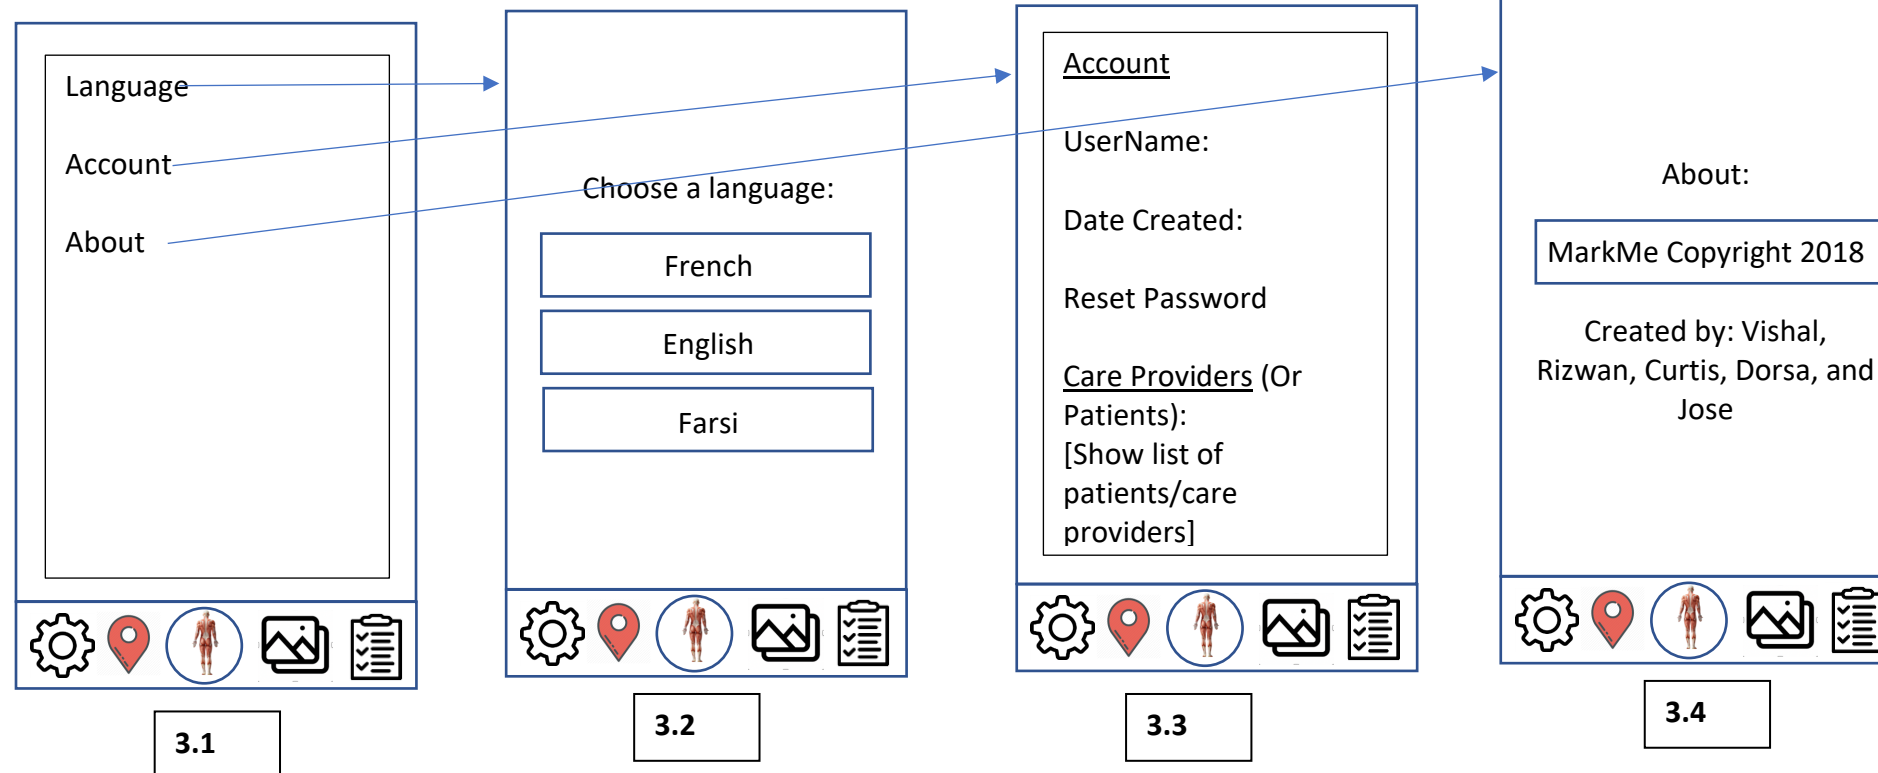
Language

Account

About

3.1

Choose a language:

French

English

Farsi

3.2

Account

UserName:

Date Created:

Reset Password

Care Providers (Or Patients):
[Show list of patients/care providers]

3.3

About:

MarkMe Copyright 2018

Created by: Vishal, Rizwan, Curtis, Dorsa, and Jose

3.4